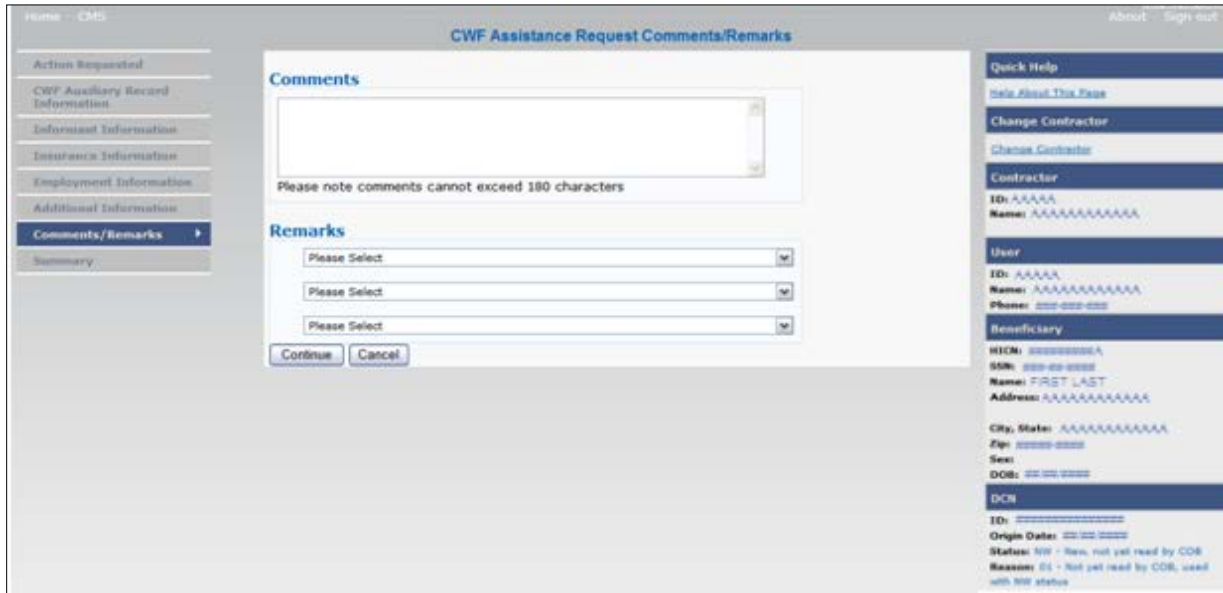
Home CMS

About Sign out

CWF Assistance Request Comments/Remarks

Action Requested
CWF Auxiliary Record Information
Informant Information
Insurance Information
Employment Information
Additional Information
Comments/Remarks
Summary

Comments

Please note comments cannot exceed 180 characters

Remarks

Please Select
Please Select
Please Select

Continue Cancel

Quick Help
Help About This Page

Change Contractor
Change Contractor

Contractor
ID: AAAAA
Name: AAAAAAAAAAAA

User
ID: AAAAA
Name: AAAAAAAAAAAA
Phone: ###-###-####

Beneficiary
HICN: #########A
SSN: ###-##-####
Name: FIRST LAST
Address: AAAAAAAAAAAA

City, State: AAAAAAAAAAAA
Zip: #####-####
Sex:
DOB: ##/##/####

DCN
ID: ###############
Origin Date: ##/##/####
Status: NW - New, not yet read by COB
Reason: 01 - Not yet read by COB, used with NW status